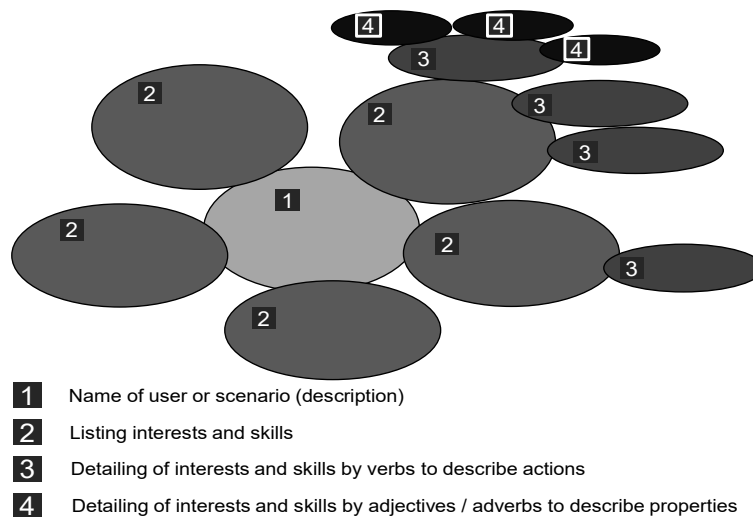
4 4
3 4
2
2 3
3
1
2
2 3
2

1 Name of user or scenario (description)
2 Listing interests and skills
3 Detailing of interests and skills by verbs to describe actions
4 Detailing of interests and skills by adjectives / adverbs to describe properties